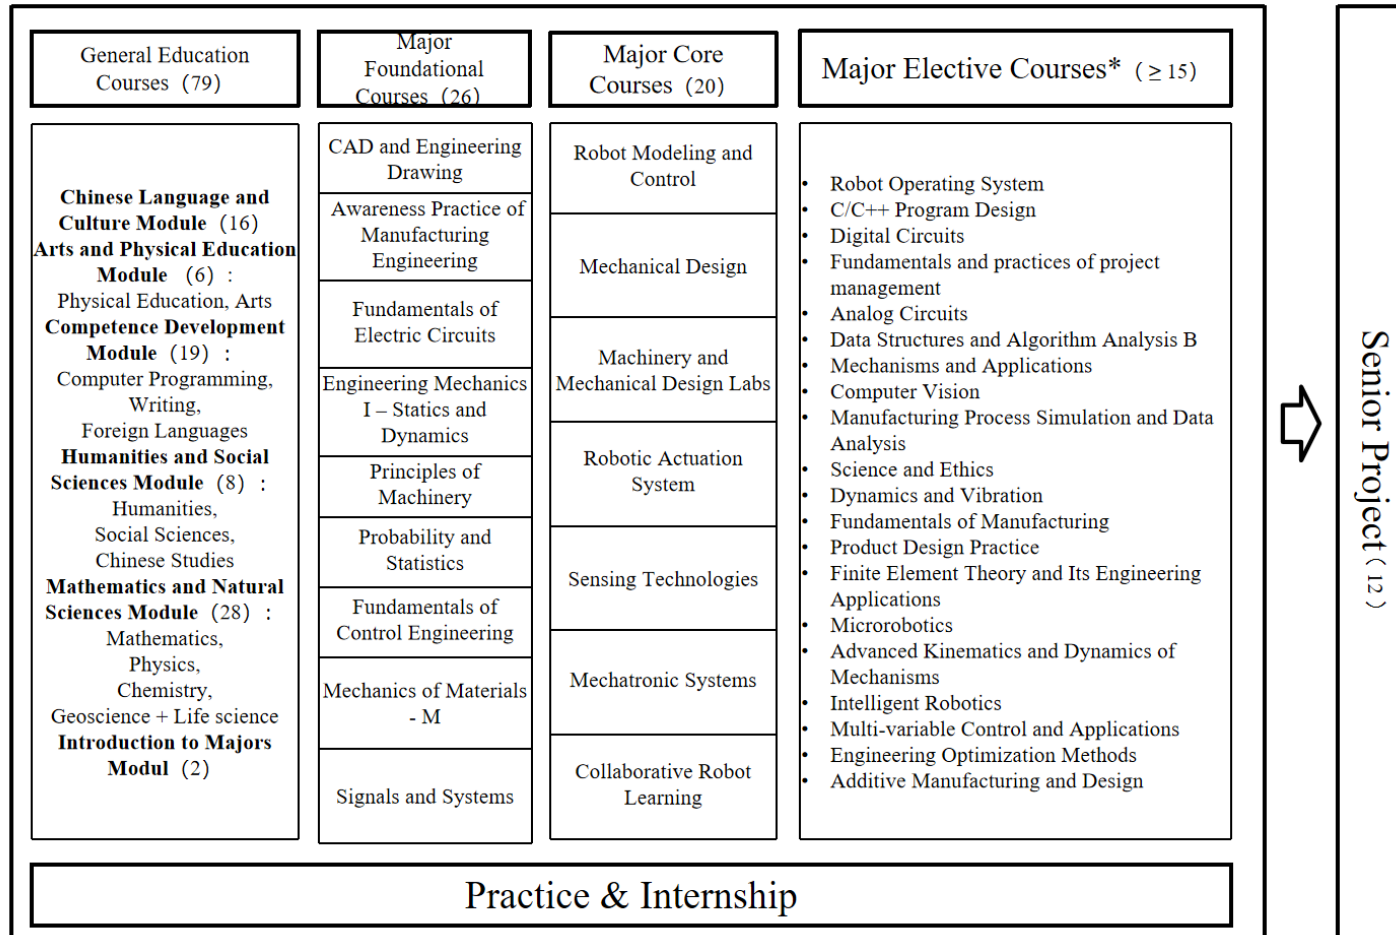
General Education Courses (79)

Major Foundational Courses (26)

Major Core Courses (20)

Major Elective Courses* ($\geq 15$)

**Chinese Language and Culture Module** (16)
**Arts and Physical Education Module** (6):
Physical Education, Arts
**Competence Development Module** (19):
Computer Programming, Writing, Foreign Languages
**Humanities and Social Sciences Module** (8):
Humanities, Social Sciences, Chinese Studies
**Mathematics and Natural Sciences Module** (28):
Mathematics, Physics, Chemistry, Geoscience + Life science
**Introduction to Majors Modul** (2)

CAD and Engineering Drawing

Awareness Practice of Manufacturing Engineering

Fundamentals of Electric Circuits

Engineering Mechanics I – Statics and Dynamics

Principles of Machinery

Probability and Statistics

Fundamentals of Control Engineering

Mechanics of Materials - M

Signals and Systems

Robot Modeling and Control

Mechanical Design

Machinery and Mechanical Design Labs

Robotic Actuation System

Sensing Technologies

Mechatronic Systems

Collaborative Robot Learning

- Robot Operating System
- C/C++ Program Design
- Digital Circuits
- Fundamentals and practices of project management
- Analog Circuits
- Data Structures and Algorithm Analysis B
- Mechanisms and Applications
- Computer Vision
- Manufacturing Process Simulation and Data Analysis
- Science and Ethics
- Dynamics and Vibration
- Fundamentals of Manufacturing
- Product Design Practice
- Finite Element Theory and Its Engineering Applications
- Microrobotics
- Advanced Kinematics and Dynamics of Mechanisms
- Intelligent Robotics
- Multi-variable Control and Applications
- Engineering Optimization Methods
- Additive Manufacturing and Design

Senior Project (12)

Practice & Internship